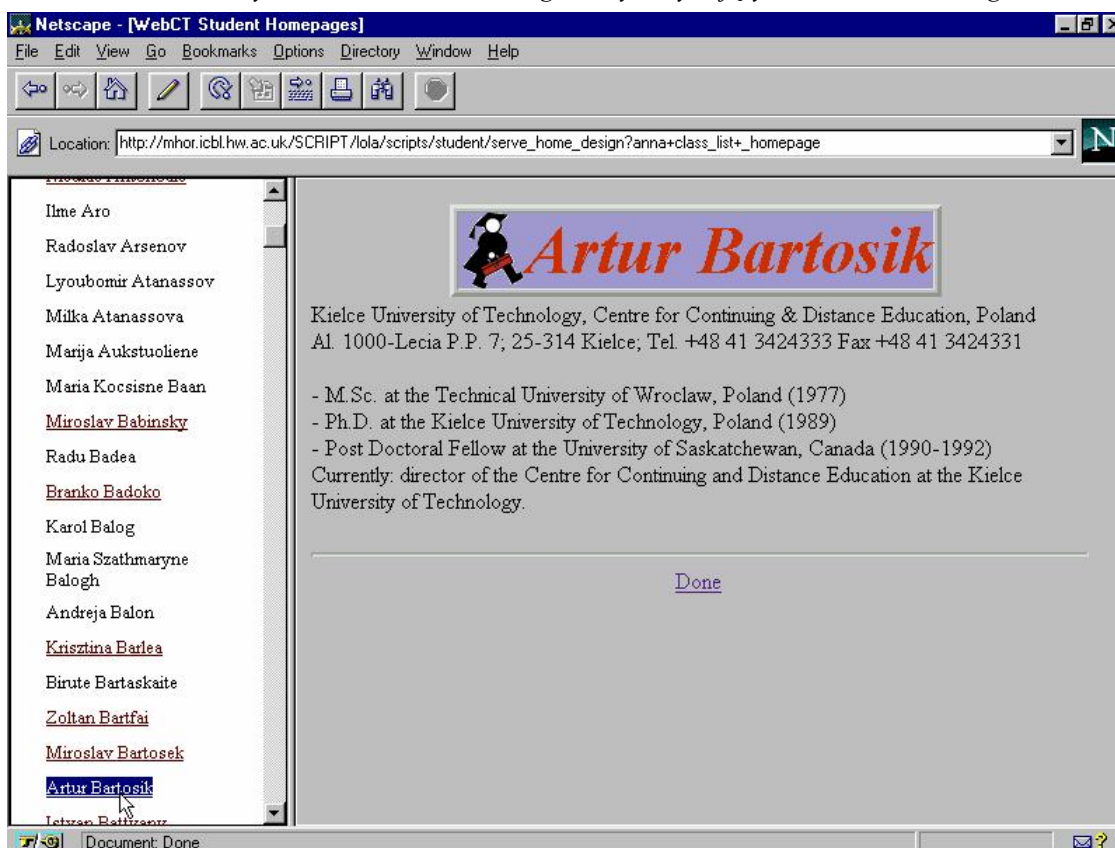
Netscape - [WebCT Student Homepages]

File Edit View Go Bookmarks Options Directory Window Help

Location: http://mhor.icbl.hw.ac.uk/SCRIPT/lola/scripts/student/serve_home_design?anna+class_list+_homepage

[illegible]
Ilme Aro
Radoslav Arsenov
Lyoubomir Atanassov
Milka Atanassova
Marija Aukstuoliene
Maria Kocsisne Baan
Miroslav Babinsky
Radu Badea
Branko Badoko
Karol Balog
Maria Szathmaryne Balogh
Andreja Balon
Krisztina Barlea
Birute Bartaskaite
Zoltan Bartfai
Miroslav Bartosek
Artur Bartosik
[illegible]

Artur Bartosik

Kielce University of Technology, Centre for Continuing & Distance Education, Poland Al. 1000-Lecia P.P. 7; 25-314 Kielce; Tel. +48 41 3424333 Fax +48 41 3424331

- M.Sc. at the Technical University of Wroclaw, Poland (1977)
- Ph.D. at the Kielce University of Technology, Poland (1989)
- Post Doctoral Fellow at the University of Saskatchewan, Canada (1990-1992)
Currently: director of the Centre for Continuing and Distance Education at the Kielce University of Technology.

Done

Document: Done